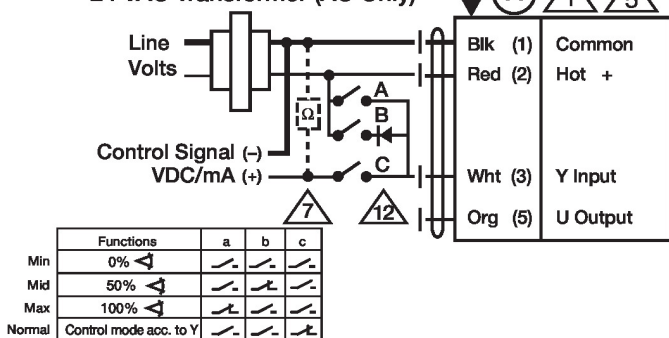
24 VAC Transformer (AC Only)

Line Volts

Control Signal (–) VDC/mA (+)

Ω

A

B

C

7

12

Blk (1) Common

Red (2) Hot +

Wht (3) Y Input

Org (5) U Output

| | Functions | a | b | c |
|---|---|---|---|---|
| Min | 0% | | | |
| Mid | 50% | | | |
| Max | 100% | | | |
| Normal | Control mode acc. to Y | | | |